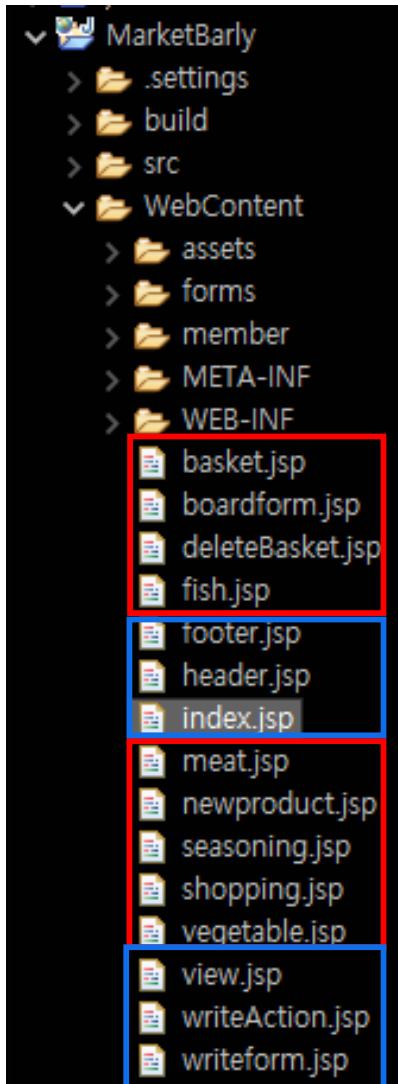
MarketBarly
.settings
build
src
WebContent
assets
forms
member
META-INF
WEB-INF
basket.jsp
boardform.jsp
deleteBasket.jsp
fish.jsp
footer.jsp
header.jsp
index.jsp
meat.jsp
newproduct.jsp
seasoning.jsp
shopping.jsp
vegetable.jsp
view.jsp
writeAction.jsp
writeform.jsp